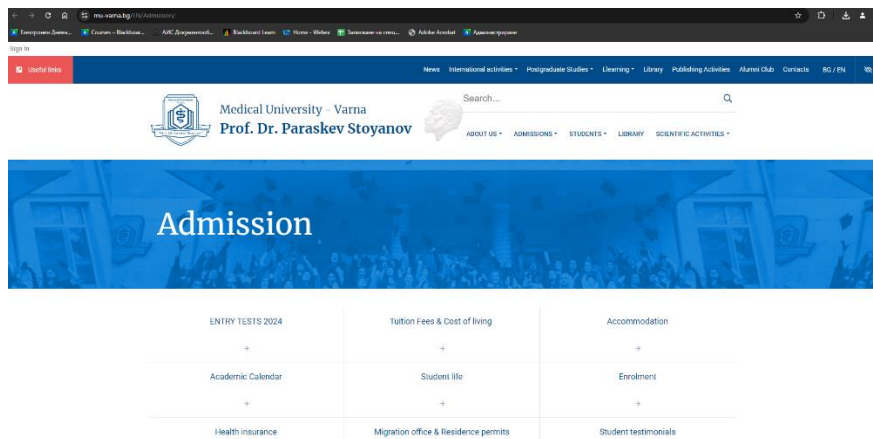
mu-varna.bg/EN/Admission/

Електронен Дневн... Courses – Blackboa... АИС Документооб... Blackboard Learn Home - Webex Записване на семи... Adobe Acrobat Администриране

Sign In

Useful links

News International activities Postgraduate Studies Elearning Library Publishing Activities Alumni Club Contacts BG / EN

Medical University - Varna
Prof. Dr. Paraskev Stoyanov

Search...

ABOUT US ADMISSIONS STUDENTS LIBRARY SCIENTIFIC ACTIVITIES

Admission

| ENTRY TESTS 2024 | Tuition Fees & Cost of living | Accommodation |
|---|---|---|
| → | → | → |
| Academic Calendar | Student life | Enrolment |
| → | → | → |
| Health insurance | Migration office & Residence permits | Student testimonials |